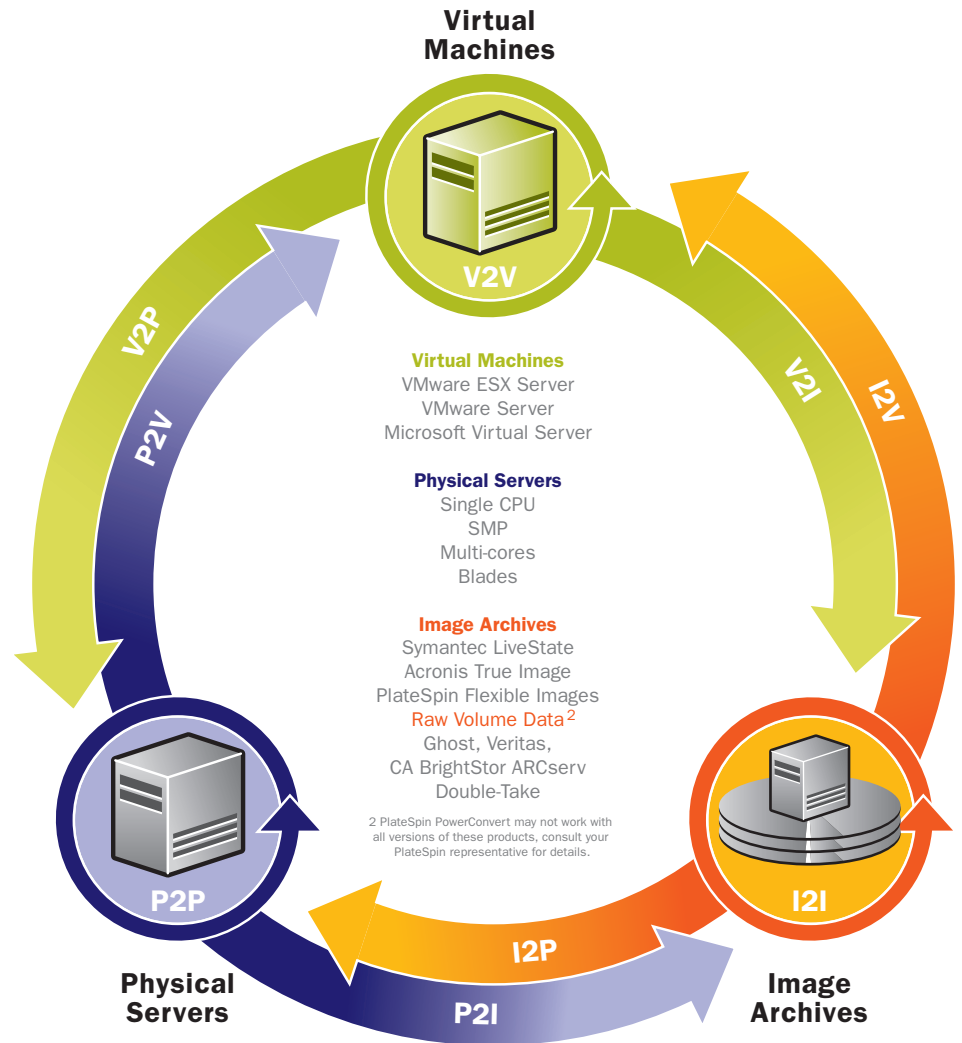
Virtual Machines

V2V

V2P

P2V

V2I

I2V

Virtual Machines
VMware ESX Server
VMware Server
Microsoft Virtual Server

Physical Servers
Single CPU
SMP
Multi-cores
Blades

Image Archives
Symantec LiveState
Acronis True Image
PlateSpin Flexible Images
Raw Volume Data$^2$
Ghost, Veritas,
CA BrightStor ARCserv
Double-Take

2 PlateSpin PowerConvert may not work with all versions of these products, consult your PlateSpin representative for details.

P2P

I2I

I2P

P2I

Physical Servers

Image Archives